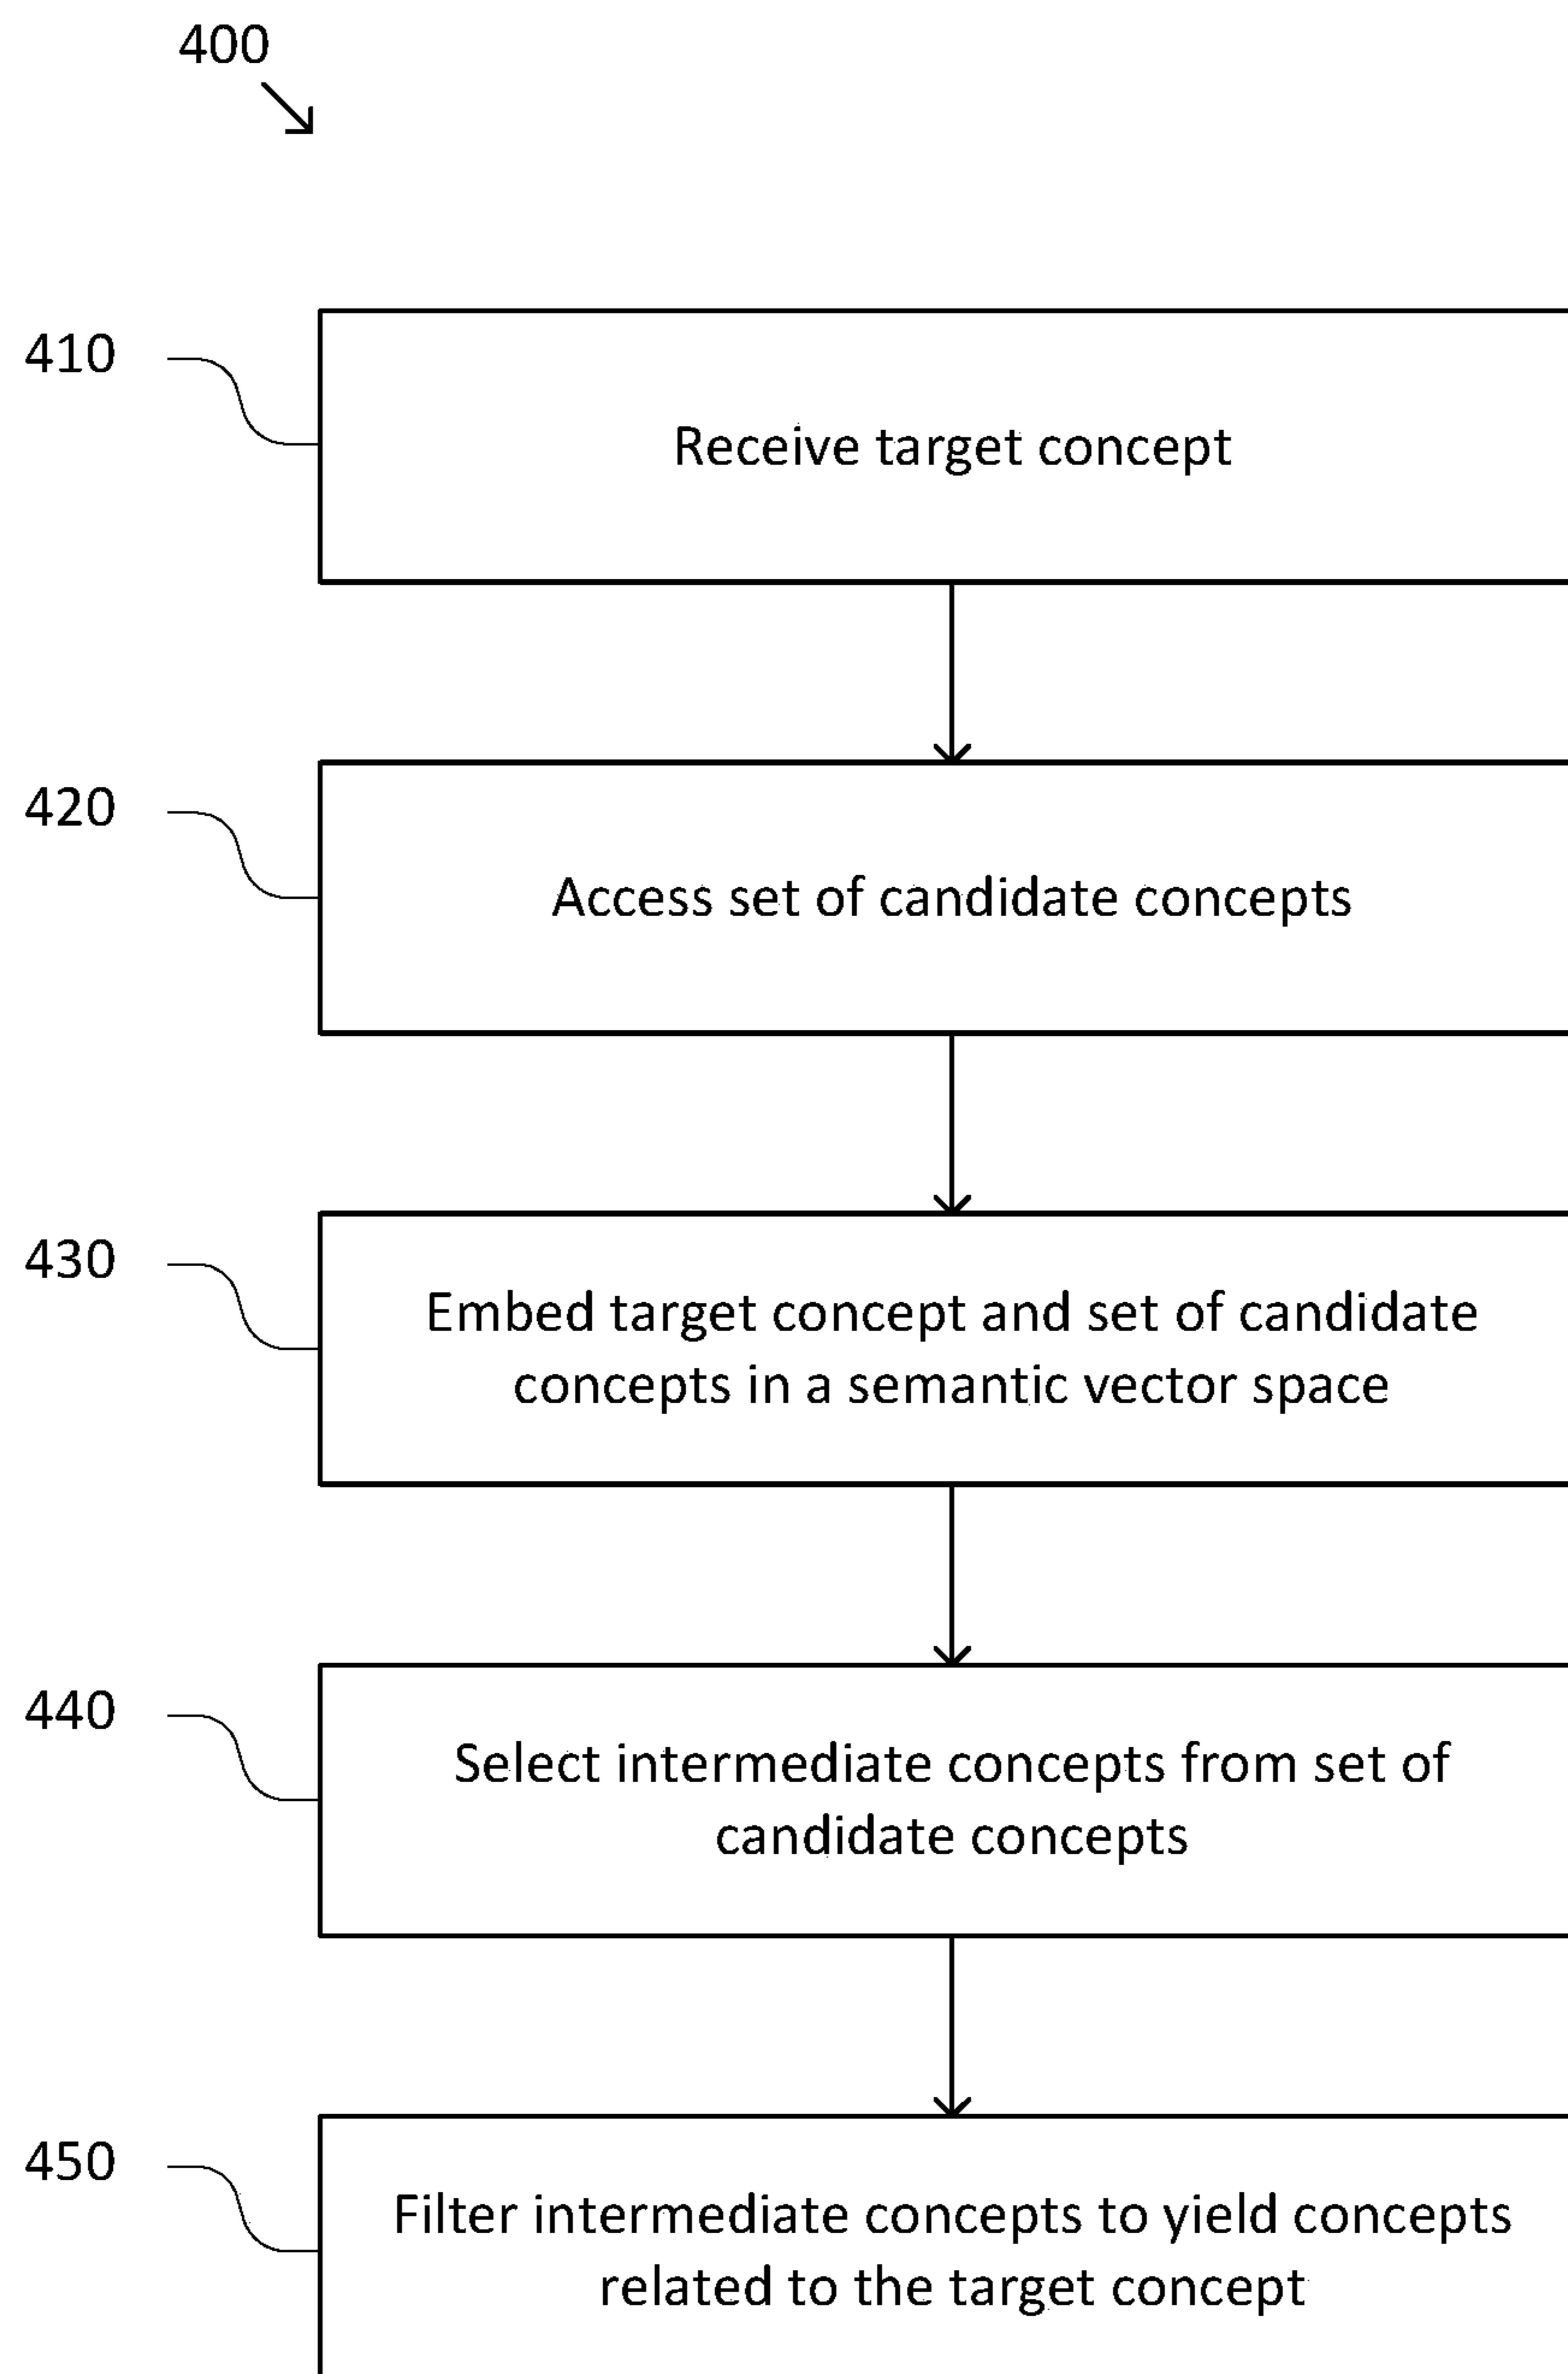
400

410

Receive target concept

420

Access set of candidate concepts

430

Embed target concept and set of candidate concepts in a semantic vector space

440

Select intermediate concepts from set of candidate concepts

450

Filter intermediate concepts to yield concepts related to the target concept